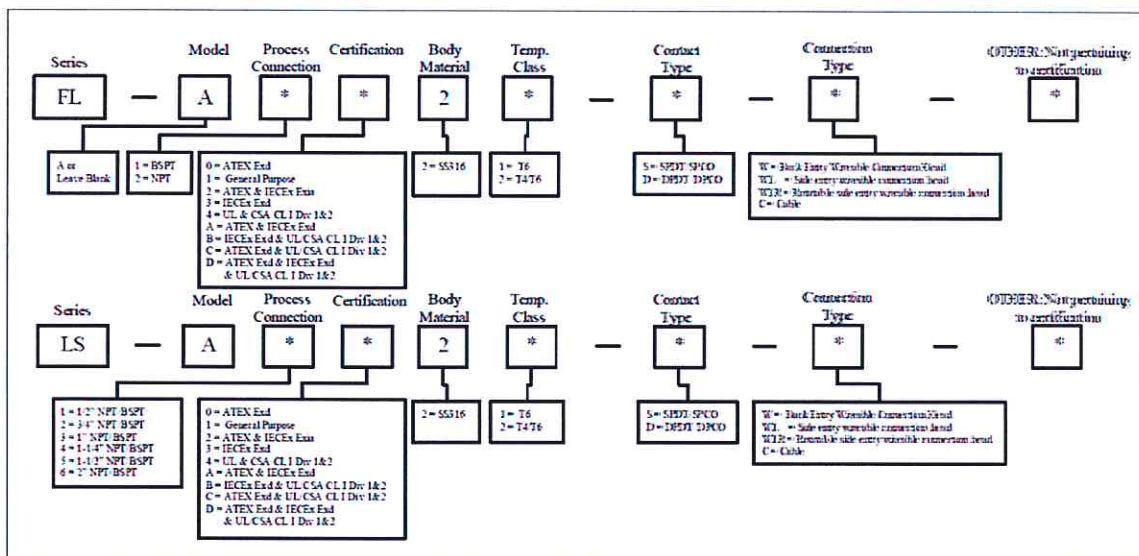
Series

FL

Model

A

Process Connection

*

Certification

*

Body Material

2

Temp. Class

*

Contact Type

*

Connection Type

*

OTHER: Not pertaining to certification

*

A or Leave Blank

1 = BSPT
2 = NPT

0 = ATEX Exd
1 = General Purpose
2 = ATEX & IECEx Exn
3 = IECEx Exd
4 = UL & CSA CL I Div 1&2
A = ATEX & IECEx Exd
B = IECEx Exd & UL/CSA CL I Div 1&2
C = ATEX Exd & UL/CSA CL I Div 1&2
D = ATEX Exd & IECEx Exd & UL/CSA CL I Div 1&2

2 = SS316

1 = T6
2 = T4T6

S = SPDT/SPCO
D = DPDT/DPCO

W = Back Entry Wireable Connection Head
WL = Side entry wireable connection head
WLR = Rotatable side entry wireable connection head
C = Cable

Series

LS

Model

A

Process Connection

*

Certification

*

Body Material

2

Temp. Class

*

Contact Type

*

Connection Type

*

OTHER: Not pertaining to certification

*

1 = 1/2" NPT/BSPT
2 = 3/4" NPT/BSPT
3 = 1" NPT/BSPT
4 = 1-1/4" NPT/BSPT
5 = 1-1/2" NPT/BSPT
6 = 2" NPT/BSPT

0 = ATEX Exd
1 = General Purpose
2 = ATEX & IECEx Exn
3 = IECEx Exd
4 = UL & CSA CL I Div 1&2
A = ATEX & IECEx Exd
B = IECEx Exd & UL/CSA CL I Div 1&2
C = ATEX Exd & UL/CSA CL I Div 1&2
D = ATEX Exd & IECEx Exd & UL/CSA CL I Div 1&2

2 = SS316

1 = T6
2 = T4T6

S = SPDT/SPCO
D = DPDT/DPCO

W = Back Entry Wireable Connection Head
WL = Side entry wireable connection head
WLR = Rotatable side entry wireable connection head
C = Cable